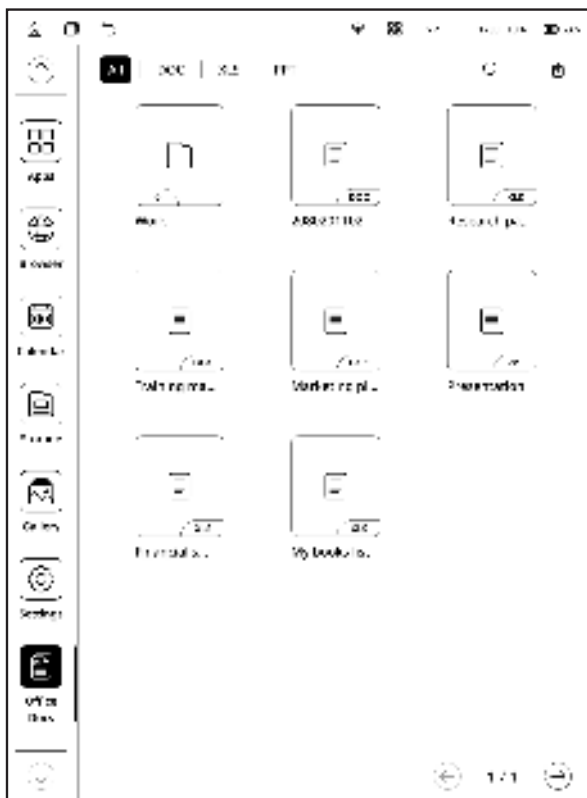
All | DOC | XLS | PPT

Apps

Browser

Calendar

Storage

Gallery

Settings

Office Docs

Work

Address file

Personal plan

DOC

XLS

XLS

Training manu...

Marketing pl...

Presentation

PPT

PPT

PPT

Financial st...

My books lis...

XLS

DOC

1/1